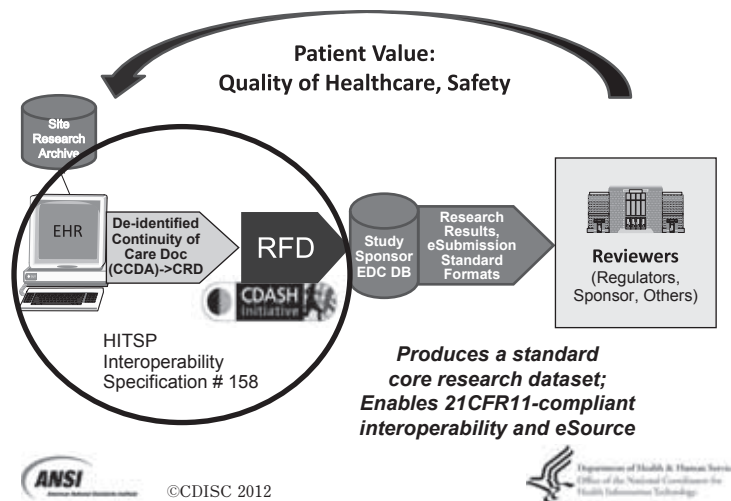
Patient Value:
Quality of Healthcare, Safety

Site Research Archive

EHR

De-identified Continuity of Care Doc (CCDA)->CRD

RFD

CDASH Initiative

Study Sponsor EDC DB

Research Results, eSubmission Standard Formats

Reviewers
(Regulators, Sponsor, Others)

HITSP Interoperability Specification # 158

Produces a standard core research dataset; Enables 21CFR11-compliant interoperability and eSource

ANSI

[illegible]

©CDISC 2012

Department of Health & Human Servic
Office of the National Coordinator for Health Information Technology